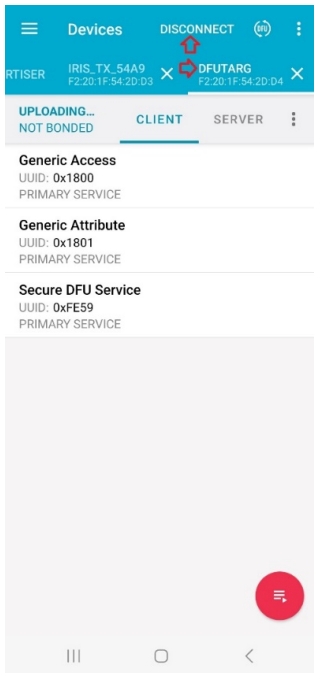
Devices DISCONNECT DFU

RTISER IRIS_TX_54A9 F2:20:1F:54:2D:D3 DFUTARG F2:20:1F:54:2D:D4

UPLOADING... NOT BONDED CLIENT SERVER

Generic Access
UUID: 0x1800
PRIMARY SERVICE

Generic Attribute
UUID: 0x1801
PRIMARY SERVICE

Secure DFU Service
UUID: 0xFE59
PRIMARY SERVICE